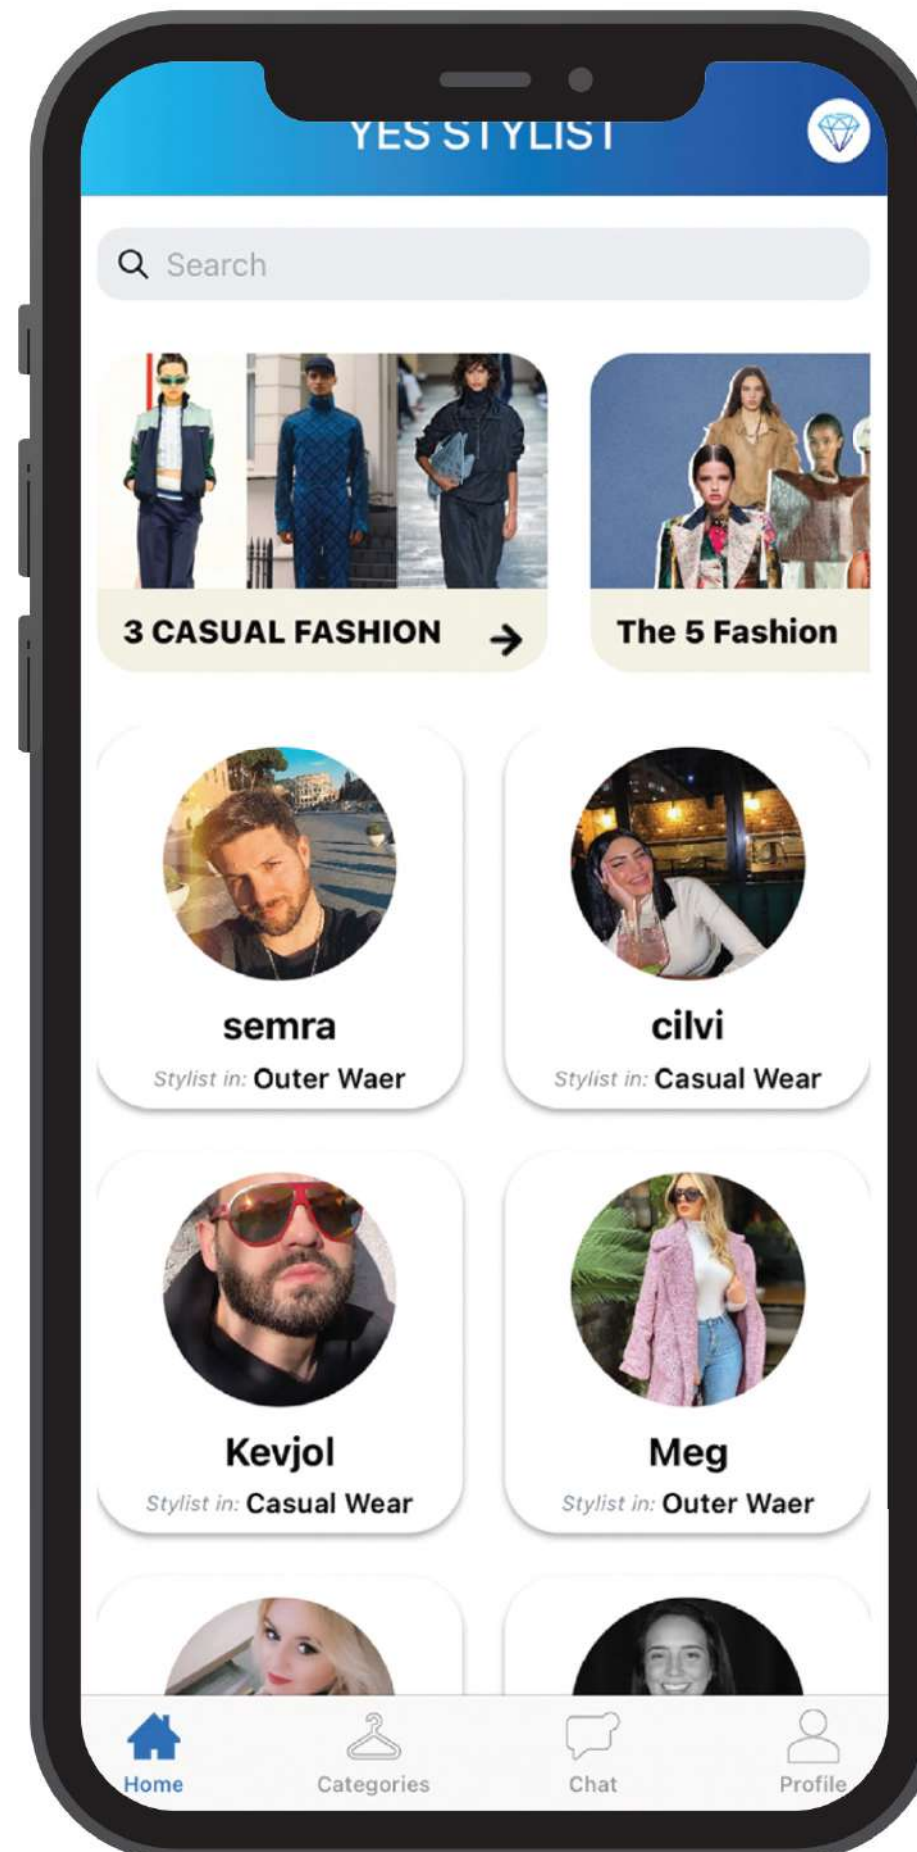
YES STYLIST

Search

3 CASUAL FASHION →

The 5 Fashion

semra
Stylist in: Outer Waer

cilvi
Stylist in: Casual Wear

Kevjol
Stylist in: Casual Wear

Meg
Stylist in: Outer Waer

Home
Categories
Chat
Profile